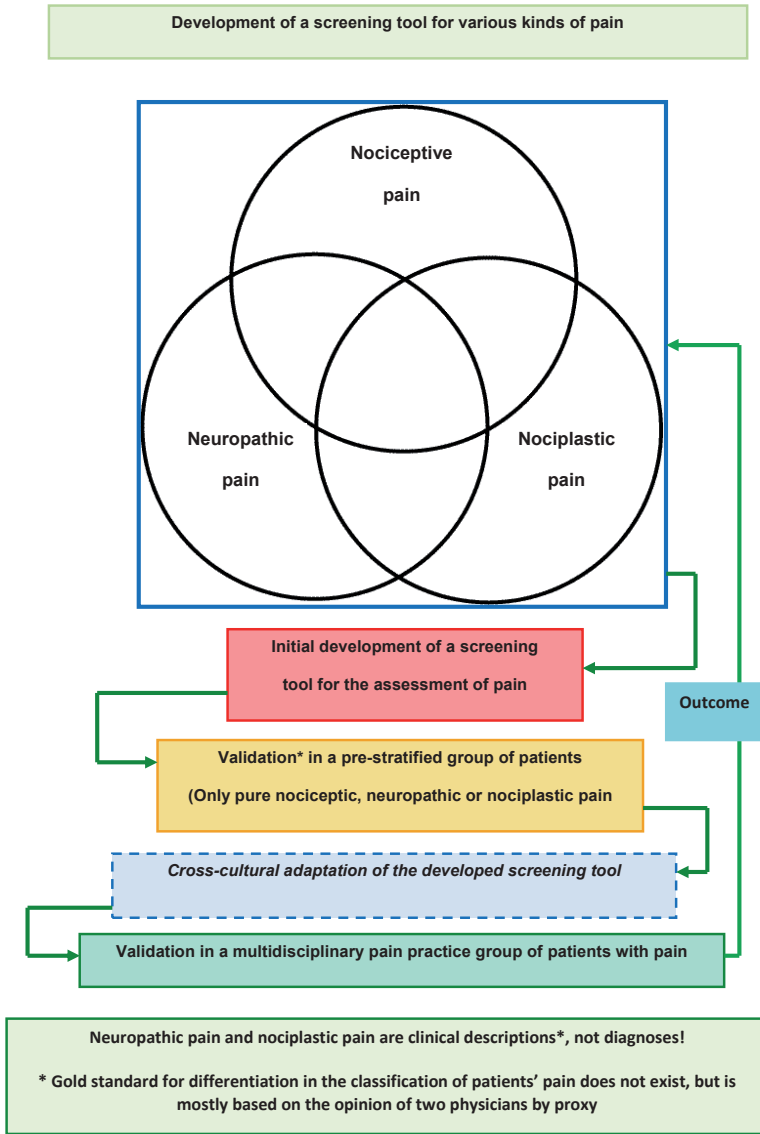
Development of a screening tool for various kinds of pain

Nociceptive pain

Neuropathic pain

Nociplastic pain

Initial development of a screening tool for the assessment of pain

Outcome

Validation* in a pre-stratified group of patients

(Only pure nociceptic, neuropathic or nociplastic pain

Cross-cultural adaptation of the developed screening tool

Validation in a multidisciplinary pain practice group of patients with pain

Neuropathic pain and nociplastic pain are clinical descriptions*, not diagnoses!

* Gold standard for differentiation in the classification of patients' pain does not exist, but is mostly based on the opinion of two physicians by proxy